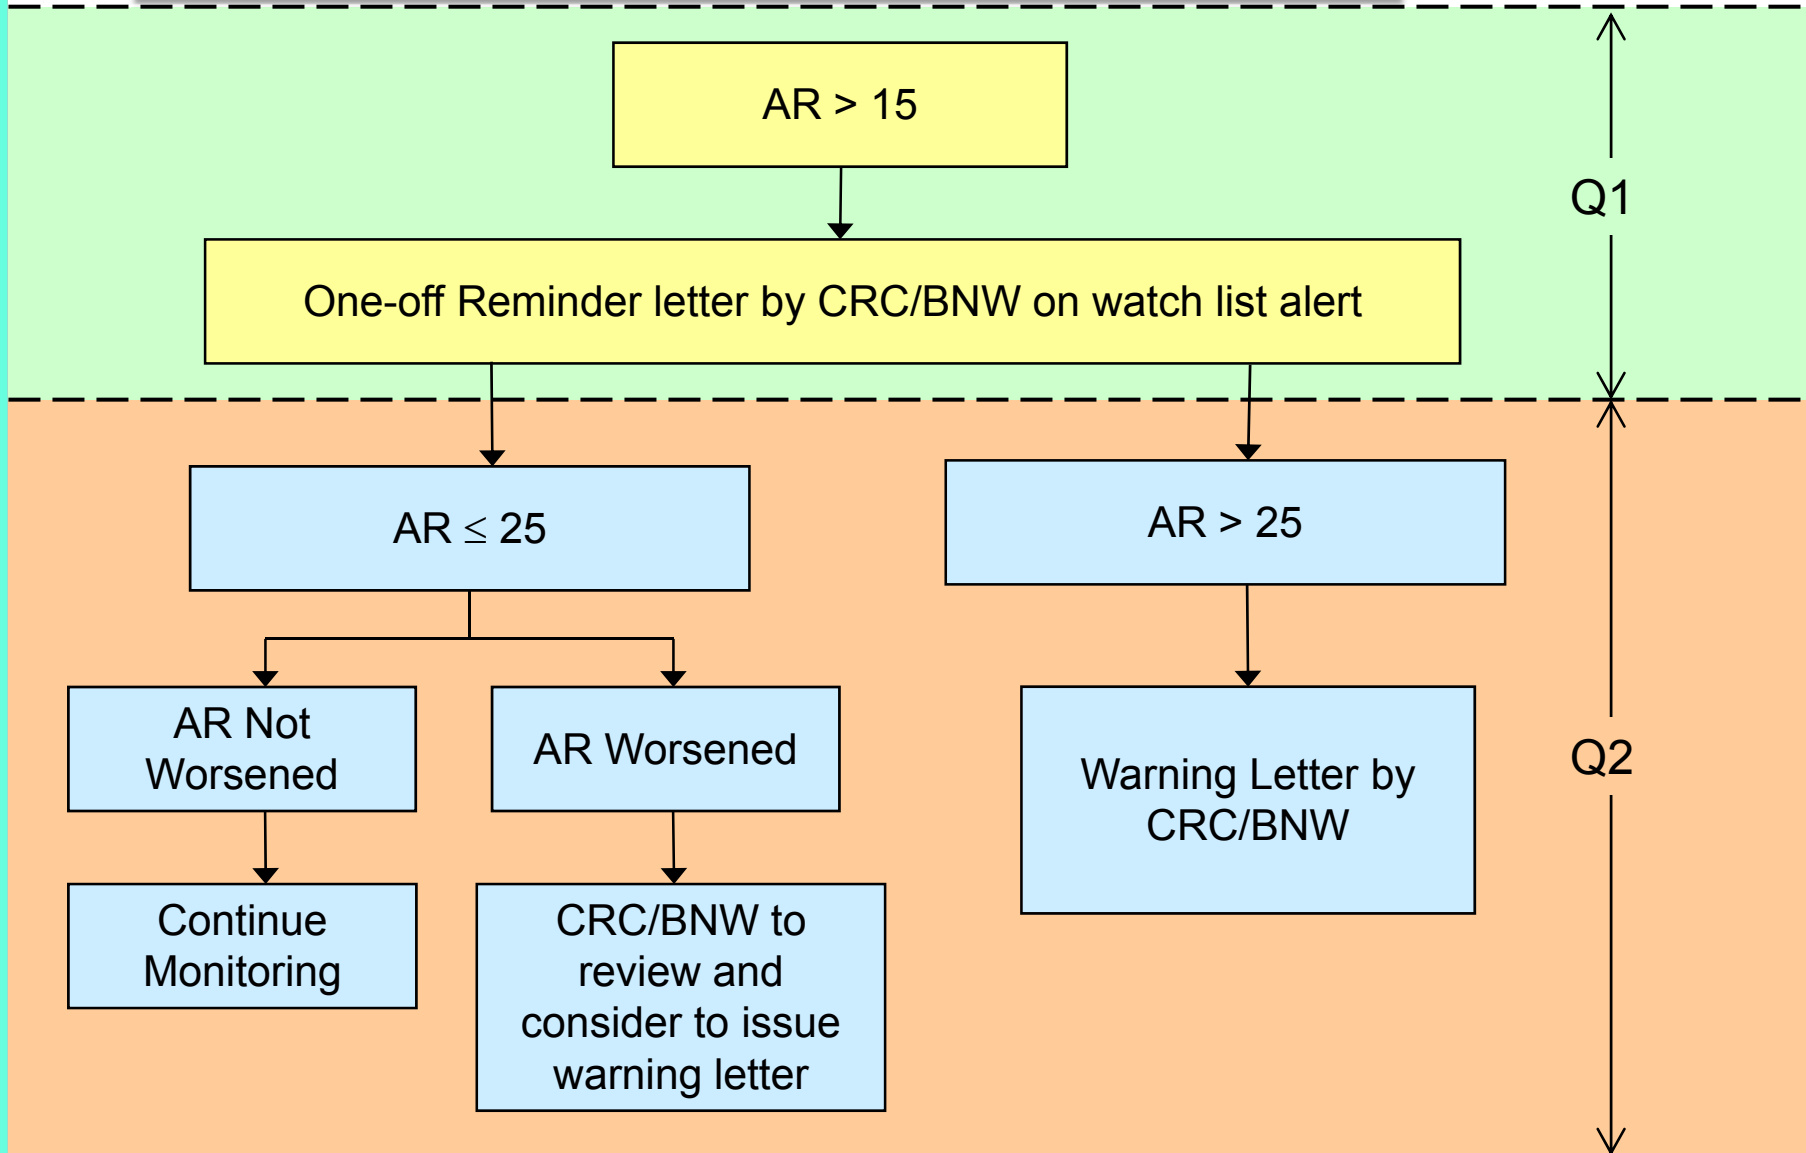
AR > 15

Q1

One-off Reminder letter by CRC/BNW on watch list alert

AR $\leq$ 25

AR > 25

AR Not Worsened

AR Worsened

Warning Letter by CRC/BNW

Q2

Continue Monitoring

CRC/BNW to review and consider to issue warning letter